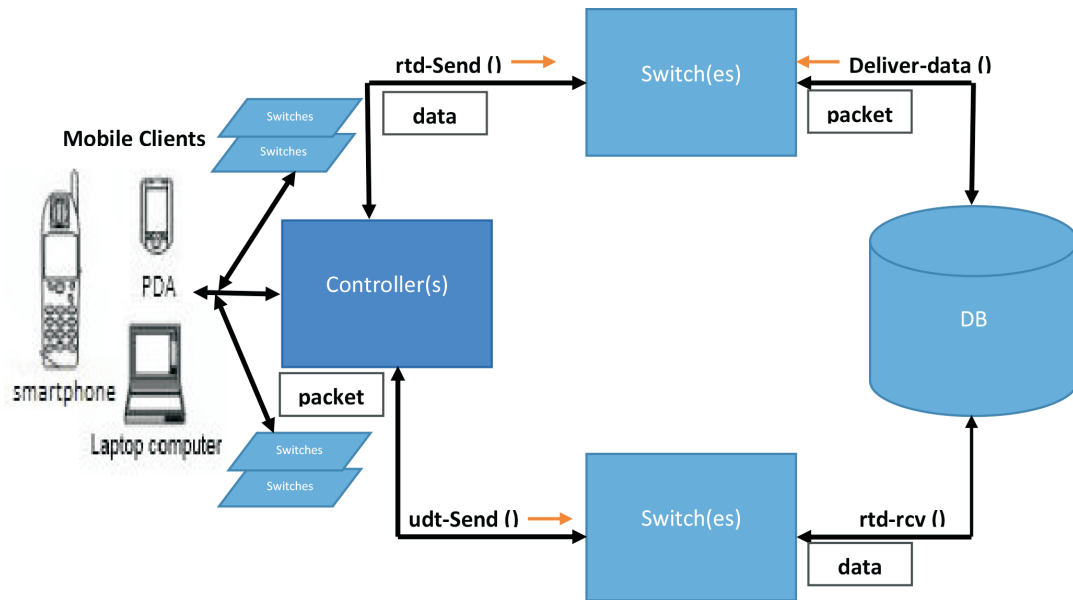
rtd-Send ()

Switch(es)

Deliver-data ()

data

packet

Switches

Switches

Mobile Clients

PDA

Controller(s)

DB

smartphone

packet

Laptop computer

Switches

Switches

udt-Send ()

Switch(es)

rtd-rcv ()

data